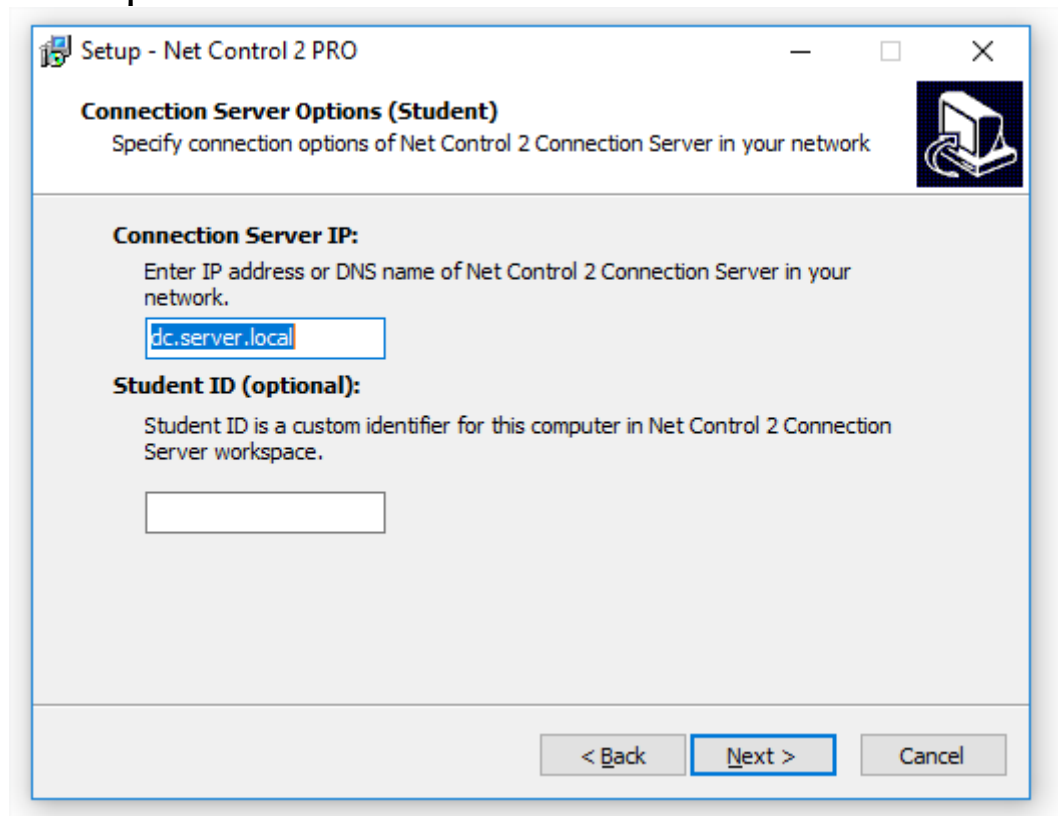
Setup - Net Control 2 PRO

Connection Server Options (Student)
Specify connection options of Net Control 2 Connection Server in your network

Connection Server IP:
Enter IP address or DNS name of Net Control 2 Connection Server in your network.

dc.server.local

Student ID (optional):
Student ID is a custom identifier for this computer in Net Control 2 Connection Server workspace.

< Back
Next >
Cancel